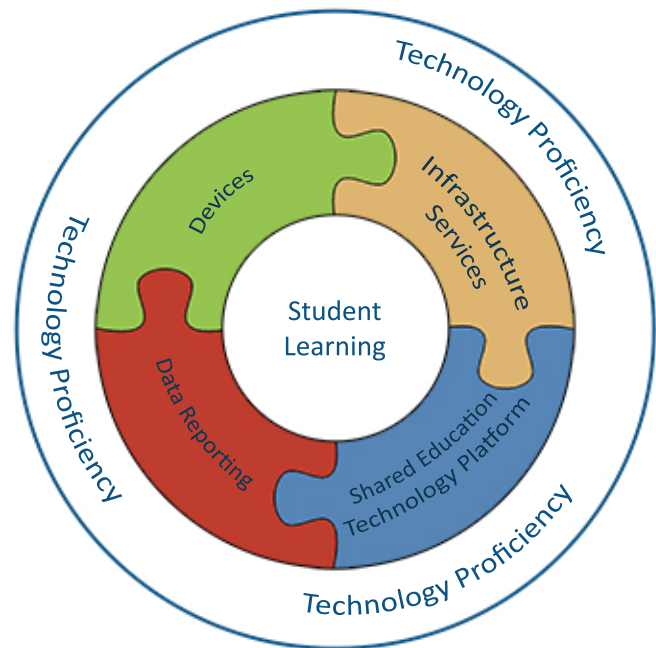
Technology Proficiency

Devices

Infrastructure Services

Student Learning

Technology Proficiency

Data Reporting

Shared Education Technology Platform

Technology Proficiency

Technology Proficiency